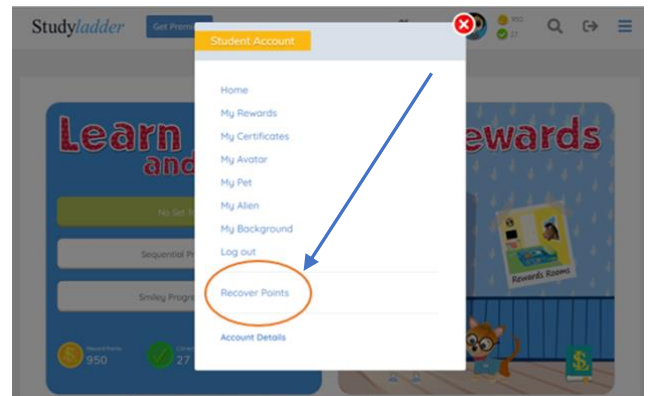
Studyladder

Get Premi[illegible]

950

27

Student Account

Home

My Rewards

My Certificates

My Avatar

My Pet

My Alien

My Background

Log out

Recover Points

Account Details

Learn

and

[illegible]ewards

No Set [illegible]

Sequential Pr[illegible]

Smiley Progr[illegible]

950

27

Rewards Rooms